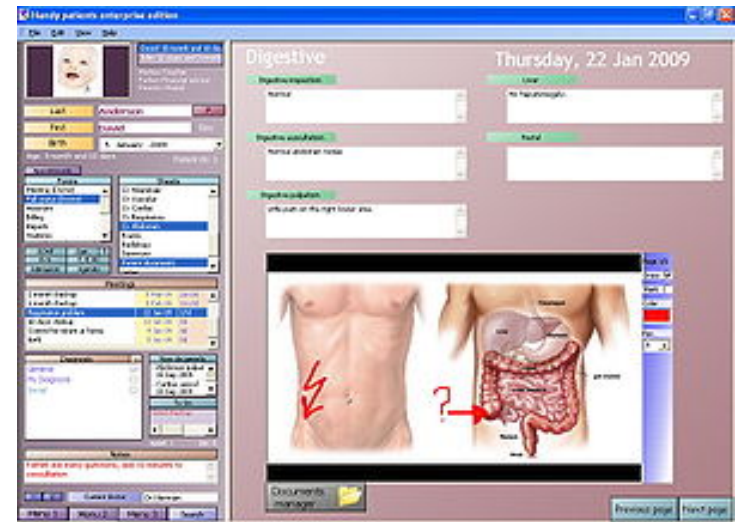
Handy patients enterprise edition

File Edit View Help

Last Anderson
First Daniel
Birth

Digestive

Thursday, 22 Jan 2009

Digestive inspection
Normal

Liver
No hepatomegaly

Digestive auscultation
Normal abdominal noises

Renal

Digestive palpation
Little pain on the right lower area

Notes

Documents manager

Previous page

Next page

Menu 1 Menu 2 Menu 3 Search